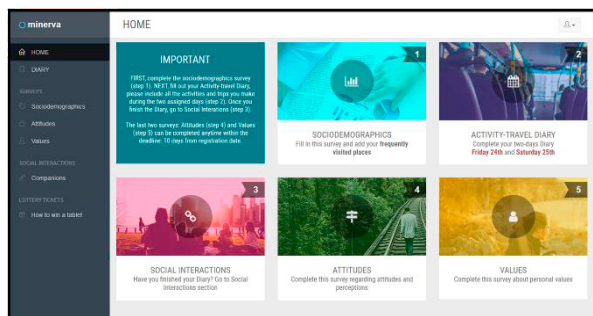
minerva

HOME

HOME
DIARY
SURVEYS
Sociodemographics
Attitudes
Values
SOCIAL INTERACTIONS
Companions
LOTTERY TICKETS
How to win a tablet

IMPORTANT

FIRST, complete the sociodemographics survey (step 1). NEXT, fill out your Activity-travel Diary, please include all the activities and trips you make during the two assigned days (step 2). Once you finish the Diary, go to Social Interactions (step 3).

The last two surveys: Attitudes (step 4) and Values (step 5) can be completed anytime within the deadline: 10 days from registration date.

1
SOCIODEMOGRAPHICS
Fill in this survey and add your frequently visited places

2
ACTIVITY-TRAVEL DIARY
Complete your two-days Diary
Friday 24th and Saturday 25th

3
SOCIAL INTERACTIONS
Have you finished your Diary? Go to Social Interactions section

4
ATTITUDES
Complete this survey regarding attitudes and perceptions

5
VALUES
Complete this survey about personal values